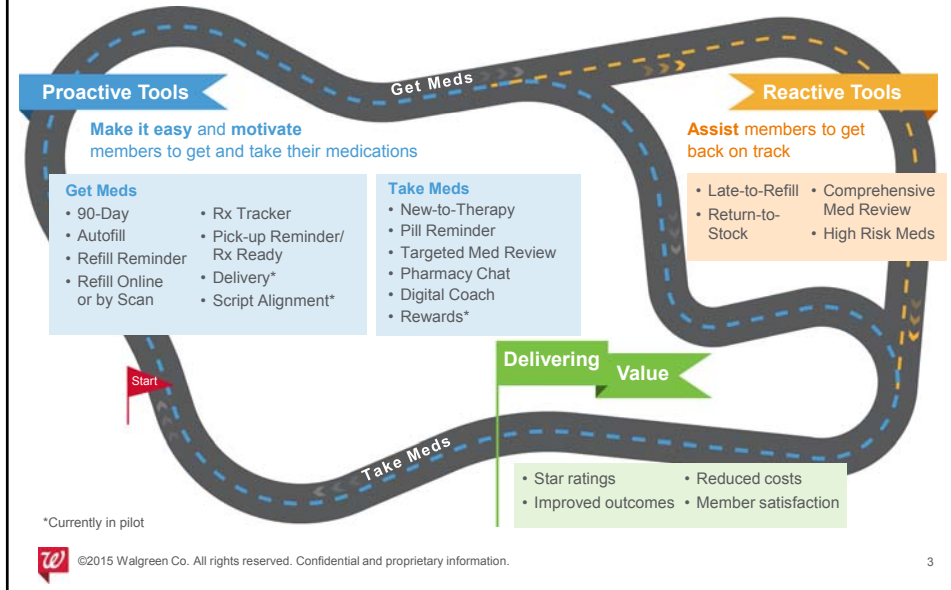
Get Meds

Proactive Tools

Make it easy and motivate members to get and take their medications

Reactive Tools

Assist members to get back on track

Get Meds
• 90-Day
• Autofill
• Refill Reminder
• Refill Online or by Scan
• Rx Tracker
• Pick-up Reminder/ Rx Ready
• Delivery*
• Script Alignment*

Take Meds
• New-to-Therapy
• Pill Reminder
• Targeted Med Review
• Pharmacy Chat
• Digital Coach
• Rewards*

• Late-to-Refill
• Return-to-Stock
• Comprehensive Med Review
• High Risk Meds

Start

Delivering Value

Take Meds

• Star ratings
• Improved outcomes
• Reduced costs
• Member satisfaction

*Currently in pilot

W ©2015 Walgreen Co. All rights reserved. Confidential and proprietary information.

3